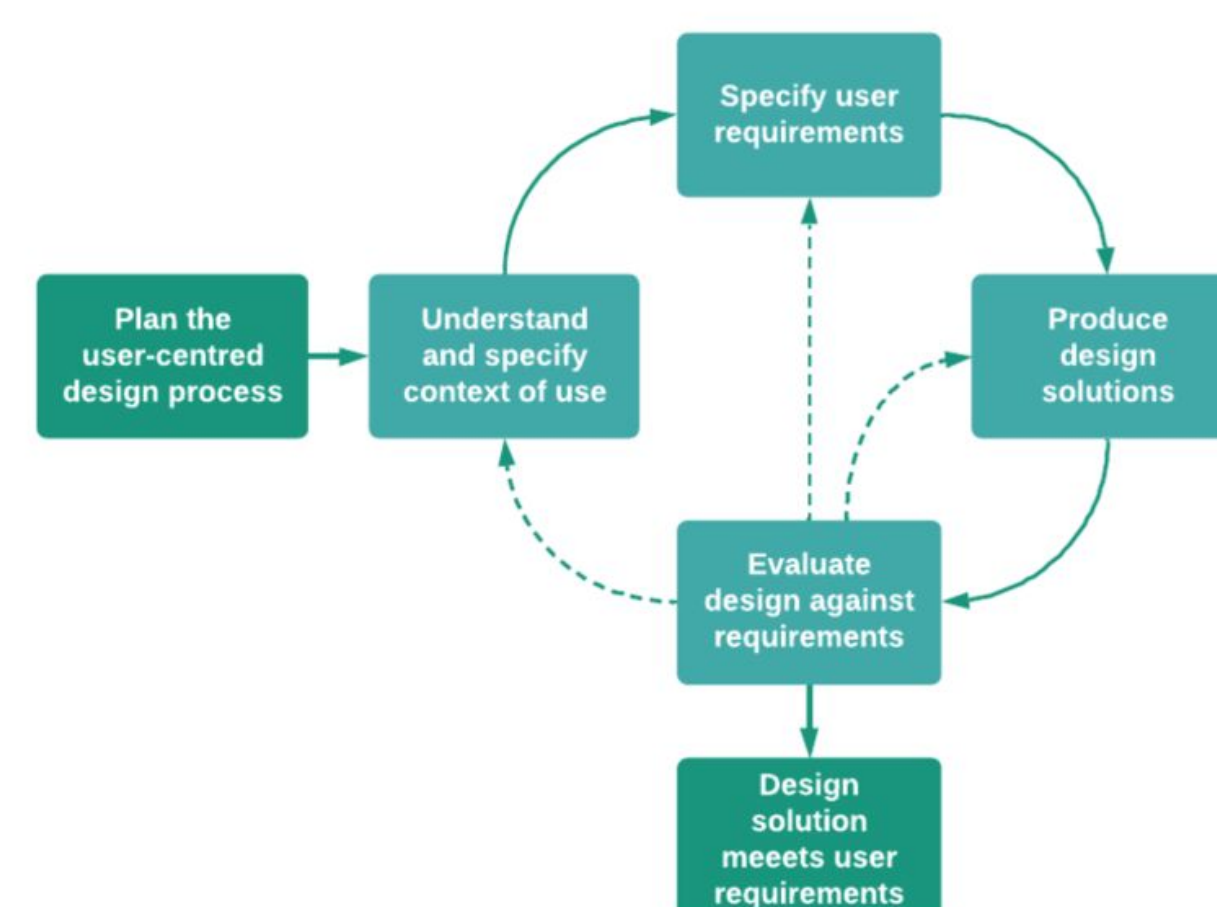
Specify user requirements

Plan the user-centred design process

Understand and specify context of use

Produce design solutions

Evaluate design against requirements

Design solution meeets user requirements